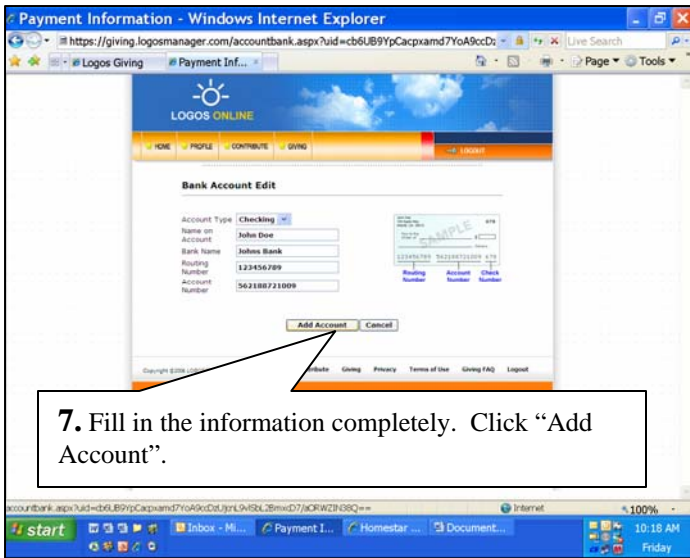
Payment Information - Windows Internet Explorer

https://giving.logosmanager.com/accountbank.aspx?uid=cb6UB9YpCacpxamd7YoA9ccD:

Live Search

Logos Giving | Payment Inf...

Page ▾ Tools ▾

LOGOS ONLINE

HOME | PROFILE | CONTRIBUTE | GIVING | LOGOUT

Bank Account Edit

Account Type: Checking
Name on Account: John Doe
Bank Name: Johns Bank
Routing Number: 123456789
Account Number: 562188721009

SAMPLE

123456789 562188721009 678

Routing Number | Account Number | Check Number

Add Account | Cancel

Copyright ©2006 LOGOS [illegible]

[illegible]ribute | Giving | Privacy | Terms of Use | Giving FAQ | Logout

7. Fill in the information completely. Click "Add Account".

accountbank.aspx?uid=cb6UB9YpCacpxamd7YoA9ccDzUjcnL9vlSbL2Bmxd7/aORWZIN38Q==

Internet

100%

start | Inbox - Mi... | Payment I... | Homestar ... | Document...

10:18 AM
Friday